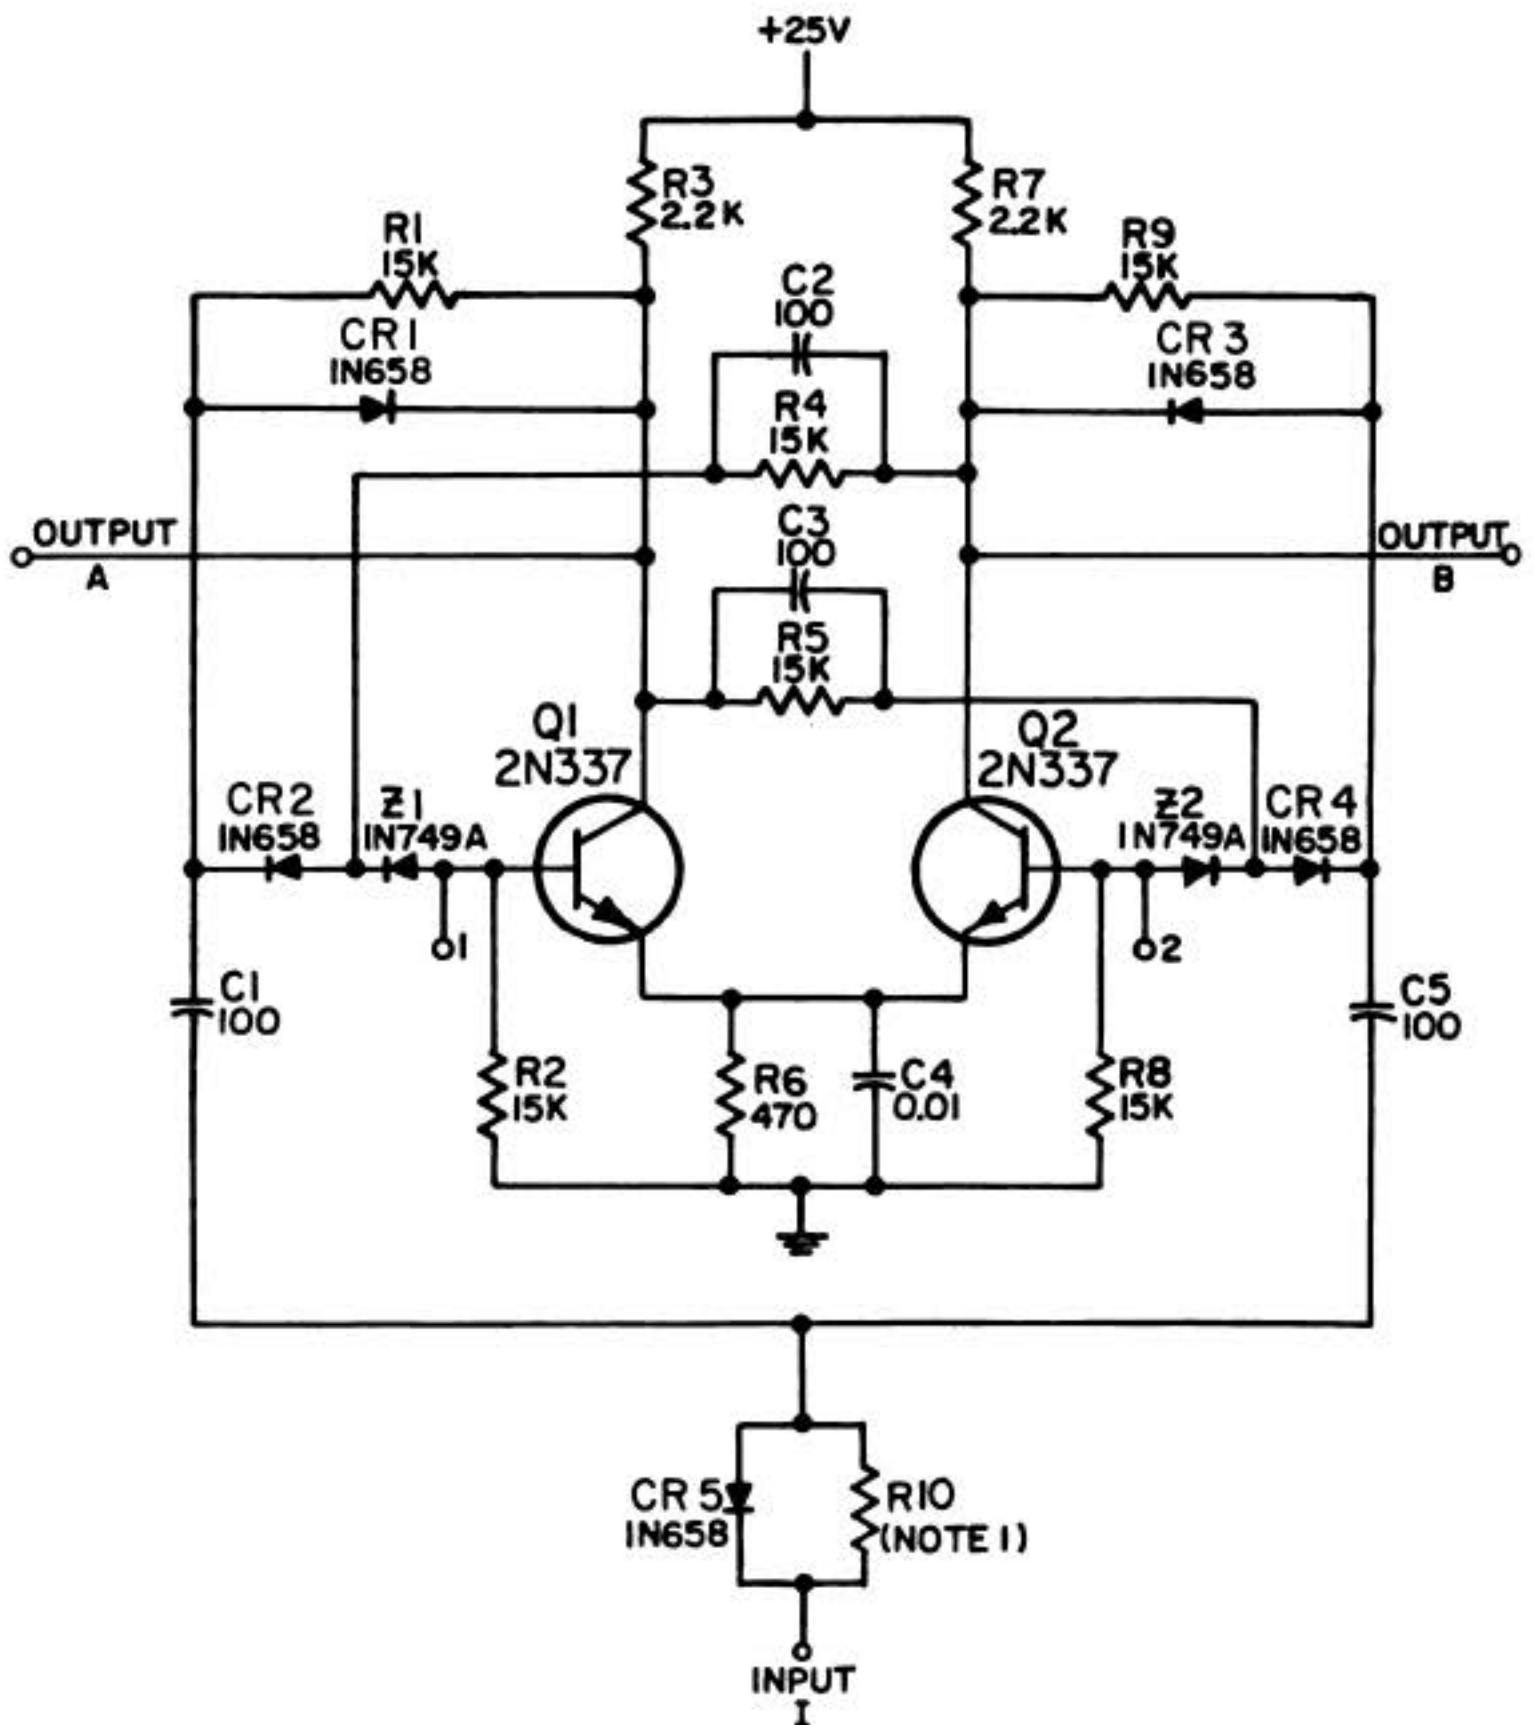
+25V

R3
2.2K

R7
2.2K

R1
15K

R9
15K

C2
100

CR1
IN658

CR 3
IN658

R4
15K

OUTPUT
A

C3
100

OUTPUT
B

R5
15K

Q1
2N337

Q2
2N337

CR2
IN658

Z1
IN749A

Z2
IN749A

CR4
IN658

O1

O2

C1
100

C5
100

R2
15K

R6
470

C4
0.01

R8
15K

CR 5
IN658

R10
(NOTE 1)

INPUT
I